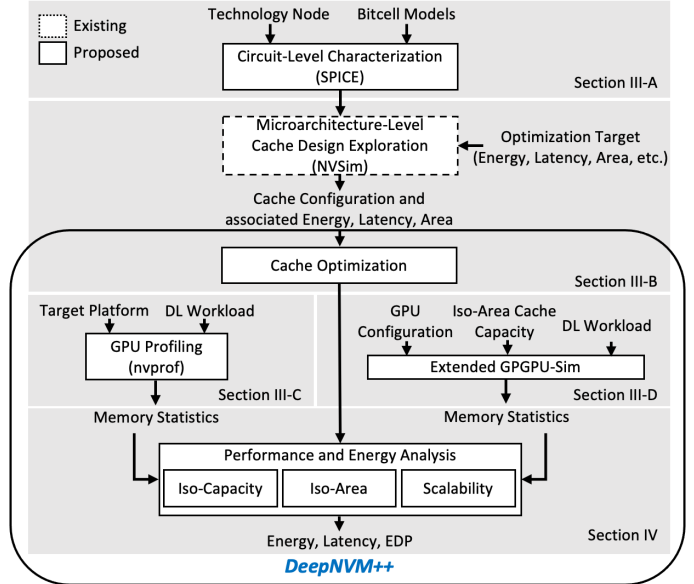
Existing
Proposed

Technology Node
Bitcell Models
Circuit-Level Characterization (SPICE)
Section III-A

Microarchitecture-Level Cache Design Exploration (NVSim)
Optimization Target (Energy, Latency, Area, etc.)
Cache Configuration and associated Energy, Latency, Area

Cache Optimization
Section III-B

Target Platform
DL Workload
GPU Profiling (nvprof)
Section III-C
Memory Statistics

GPU Configuration
Iso-Area Cache Capacity
DL Workload
Extended GPGPU-Sim
Section III-D
Memory Statistics

Performance and Energy Analysis
Iso-Capacity
Iso-Area
Scalability
Section IV
Energy, Latency, EDP
DeepNVM++